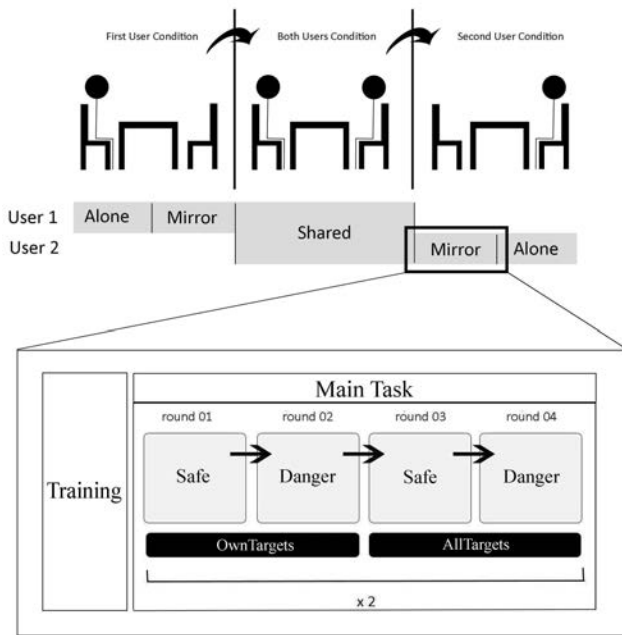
First User Condition

Both Users Condition

Second User Condition

User 1 Alone Mirror

User 2

Shared

Mirror Alone

Training

Main Task

round 01 round 02 round 03 round 04

Safe Danger Safe Danger

OwnTargets AllTargets

x 2